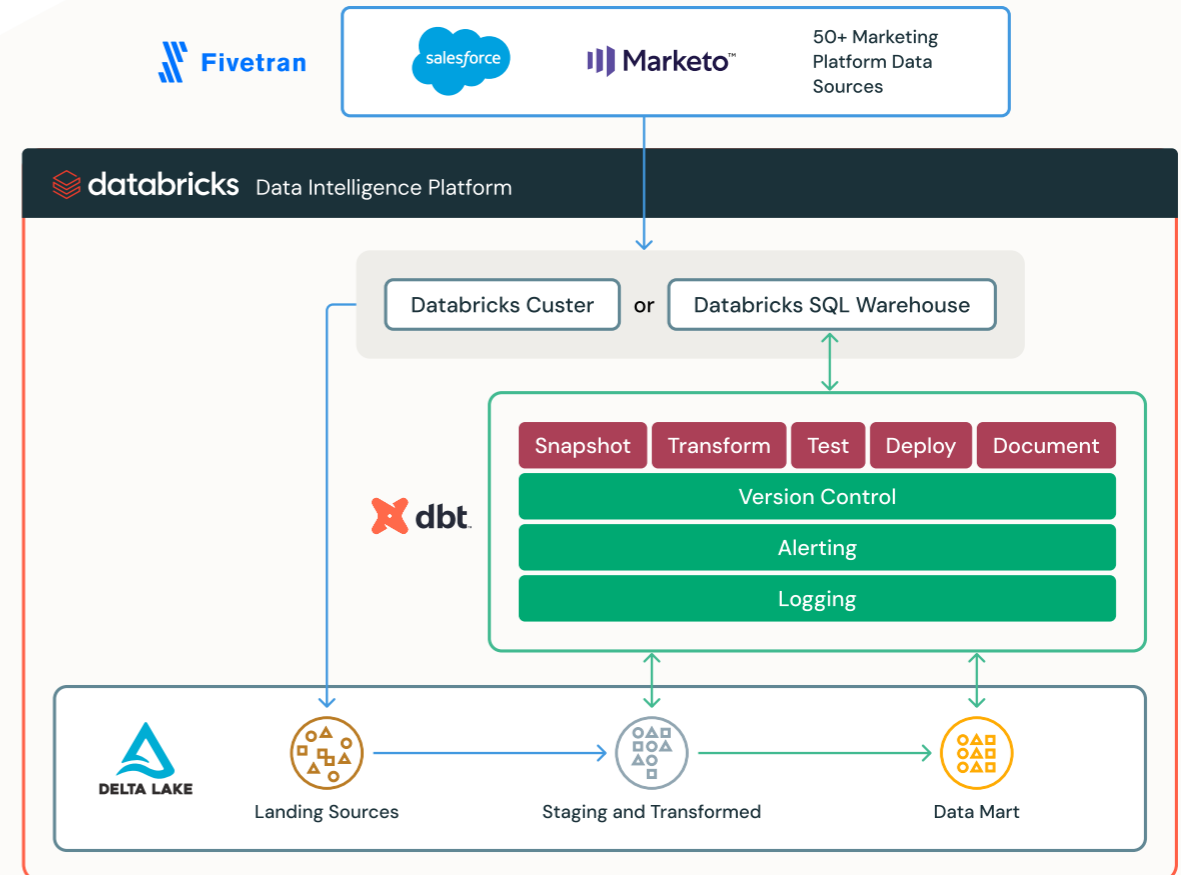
Fivetran

salesforce

Marketo™

50+ Marketing Platform Data Sources

databricks Data Intelligence Platform

Databricks Custer

or

Databricks SQL Warehouse

dbt

Snapshot

Transform

Test

Deploy

Document

Version Control

Alerting

Logging

DELTA LAKE

Landing Sources

Staging and Transformed

Data Mart